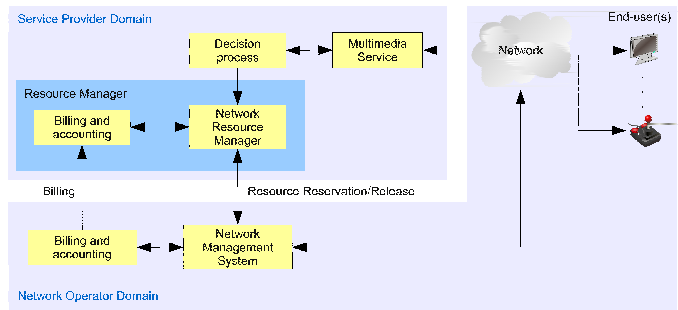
Service Provider Domain

Decision process

Multimedia Service

Resource Manager

Billing and accounting

Network Resource Manager

Billing

Resource Reservation/Release

Billing and accounting

Network Management System

Network Operator Domain

Network

End-user(s)